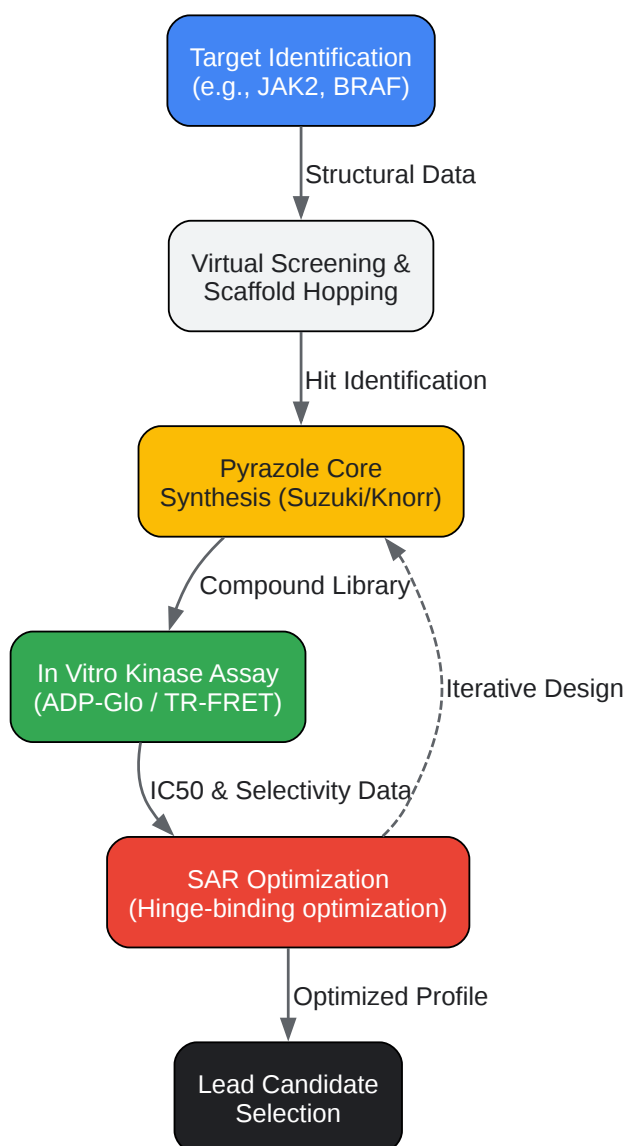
Target Identification (e.g., JAK2, BRAF)

Structural Data

Virtual Screening & Scaffold Hopping

Hit Identification

Pyrazole Core Synthesis (Suzuki/Knorr)

Compound Library

Iterative Design

In Vitro Kinase Assay (ADP-Glo / TR-FRET)

IC50 & Selectivity Data

SAR Optimization (Hinge-binding optimization)

Optimized Profile

Lead Candidate Selection